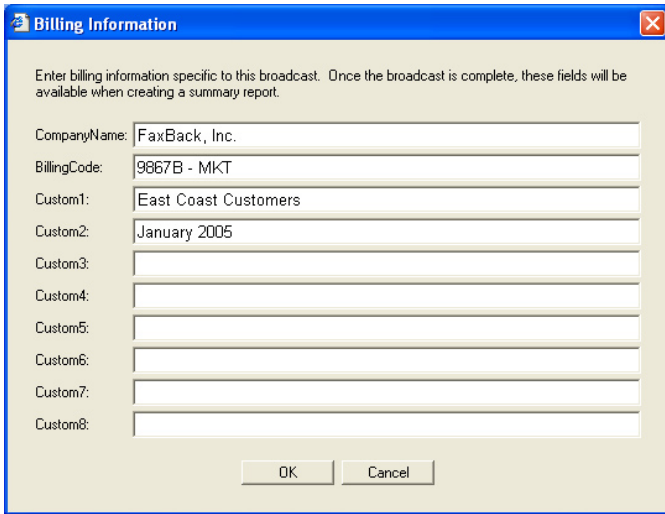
Billing Information

Enter billing information specific to this broadcast. Once the broadcast is complete, these fields will be available when creating a summary report.

CompanyName: FaxBack, Inc.

BillingCode: 9867B - MKT

Custom1: East Coast Customers

Custom2: January 2005

Custom3:

Custom4:

Custom5:

Custom6:

Custom7:

Custom8:

OK Cancel